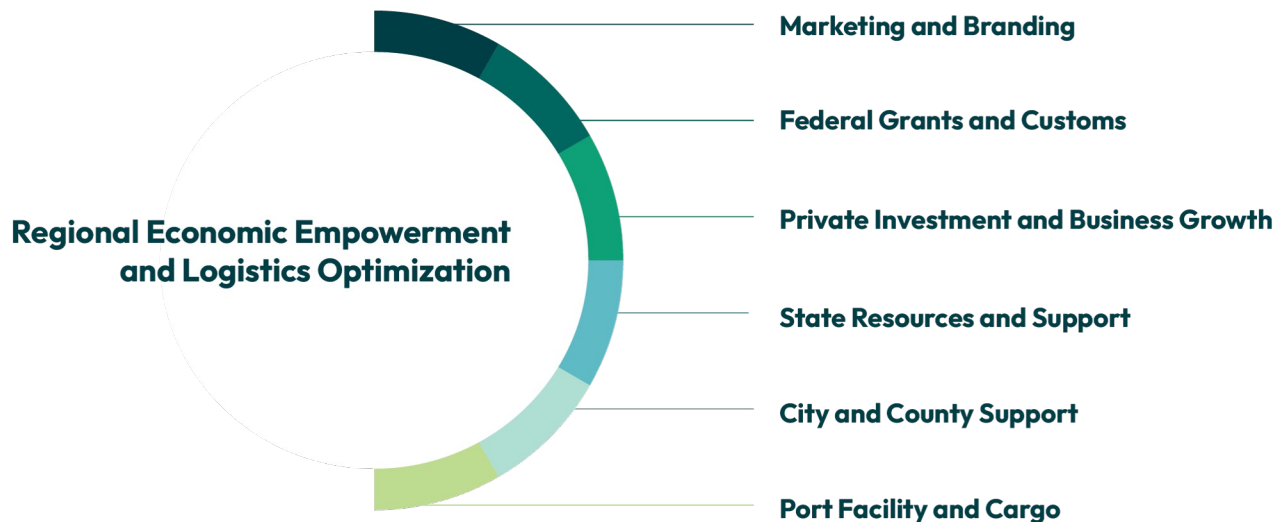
Regional Economic Empowerment and Logistics Optimization

Marketing and Branding

Federal Grants and Customs

Private Investment and Business Growth

State Resources and Support

City and County Support

Port Facility and Cargo